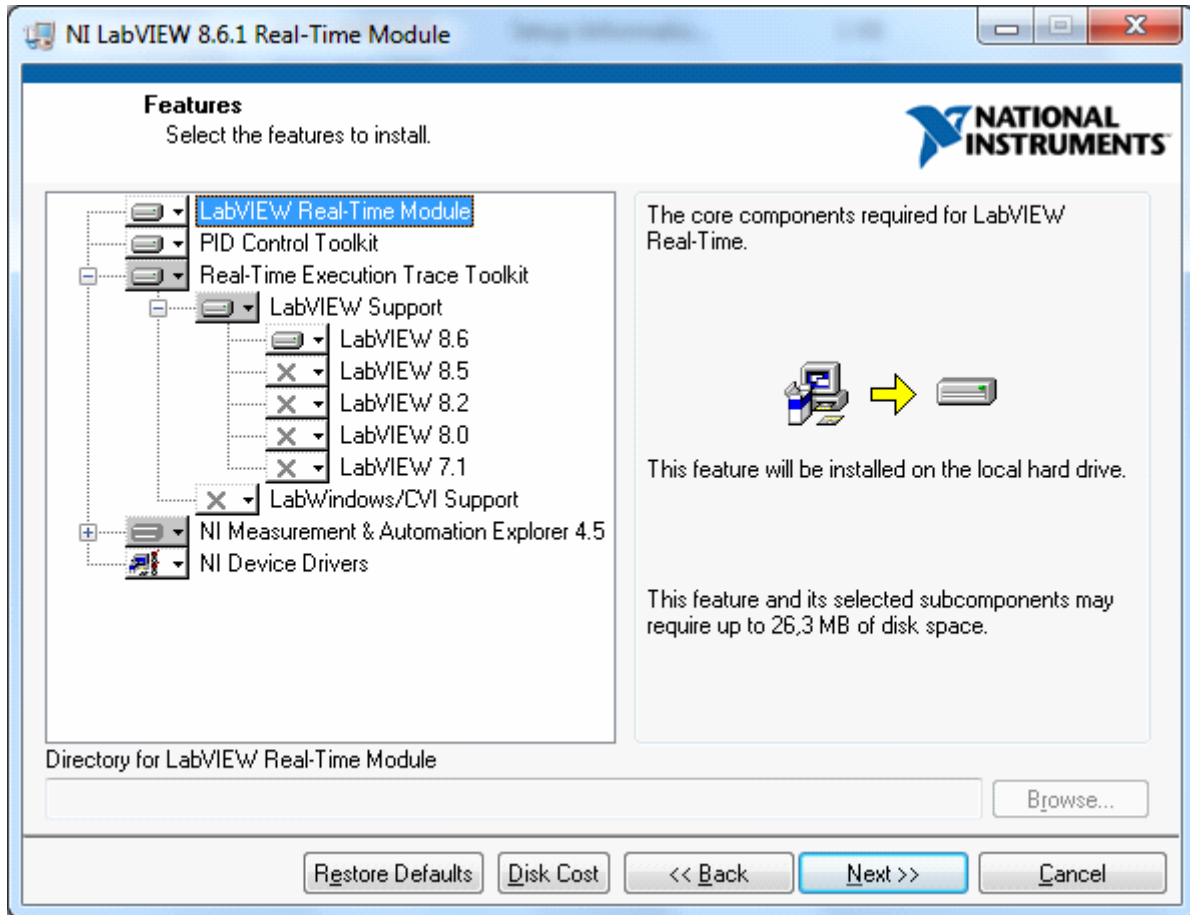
NI LabVIEW 8.6.1 Real-Time Module

Features
Select the features to install.

NATIONAL INSTRUMENTS

LabVIEW Real-Time Module
PID Control Toolkit
Real-Time Execution Trace Toolkit
LabVIEW Support
LabVIEW 8.6
LabVIEW 8.5
LabVIEW 8.2
LabVIEW 8.0
LabVIEW 7.1
LabWindows/CVI Support
NI Measurement & Automation Explorer 4.5
NI Device Drivers

The core components required for LabVIEW Real-Time.

This feature will be installed on the local hard drive.

This feature and its selected subcomponents may require up to 26,3 MB of disk space.

Directory for LabVIEW Real-Time Module

Browse...

Restore Defaults
Disk Cost
<< Back
Next >>
Cancel